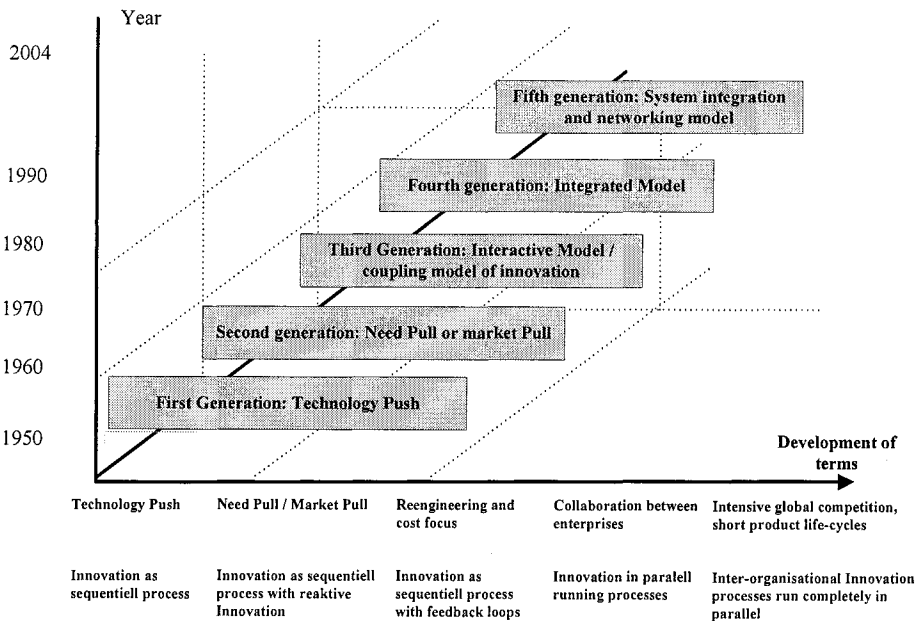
Year

2004

1990

1980

1970

1960

1950

Fifth generation: System integration and networking model

Fourth generation: Integrated Model

Third Generation: Interactive Model / coupling model of innovation

Second generation: Need Pull or market Pull

First Generation: Technology Push

Development of terms

Technology Push

Need Pull / Market Pull

Reengineering and cost focus

Collaboration between enterprises

Intensive global competition, short product life-cycles

Innovation as sequentiell process

Innovation as sequentiell process with reaktive Innovation

Innovation as sequentiell process with feedback loops

Innovation in paralell running processes

Inter-organisational Innovation processes run completely in parallel